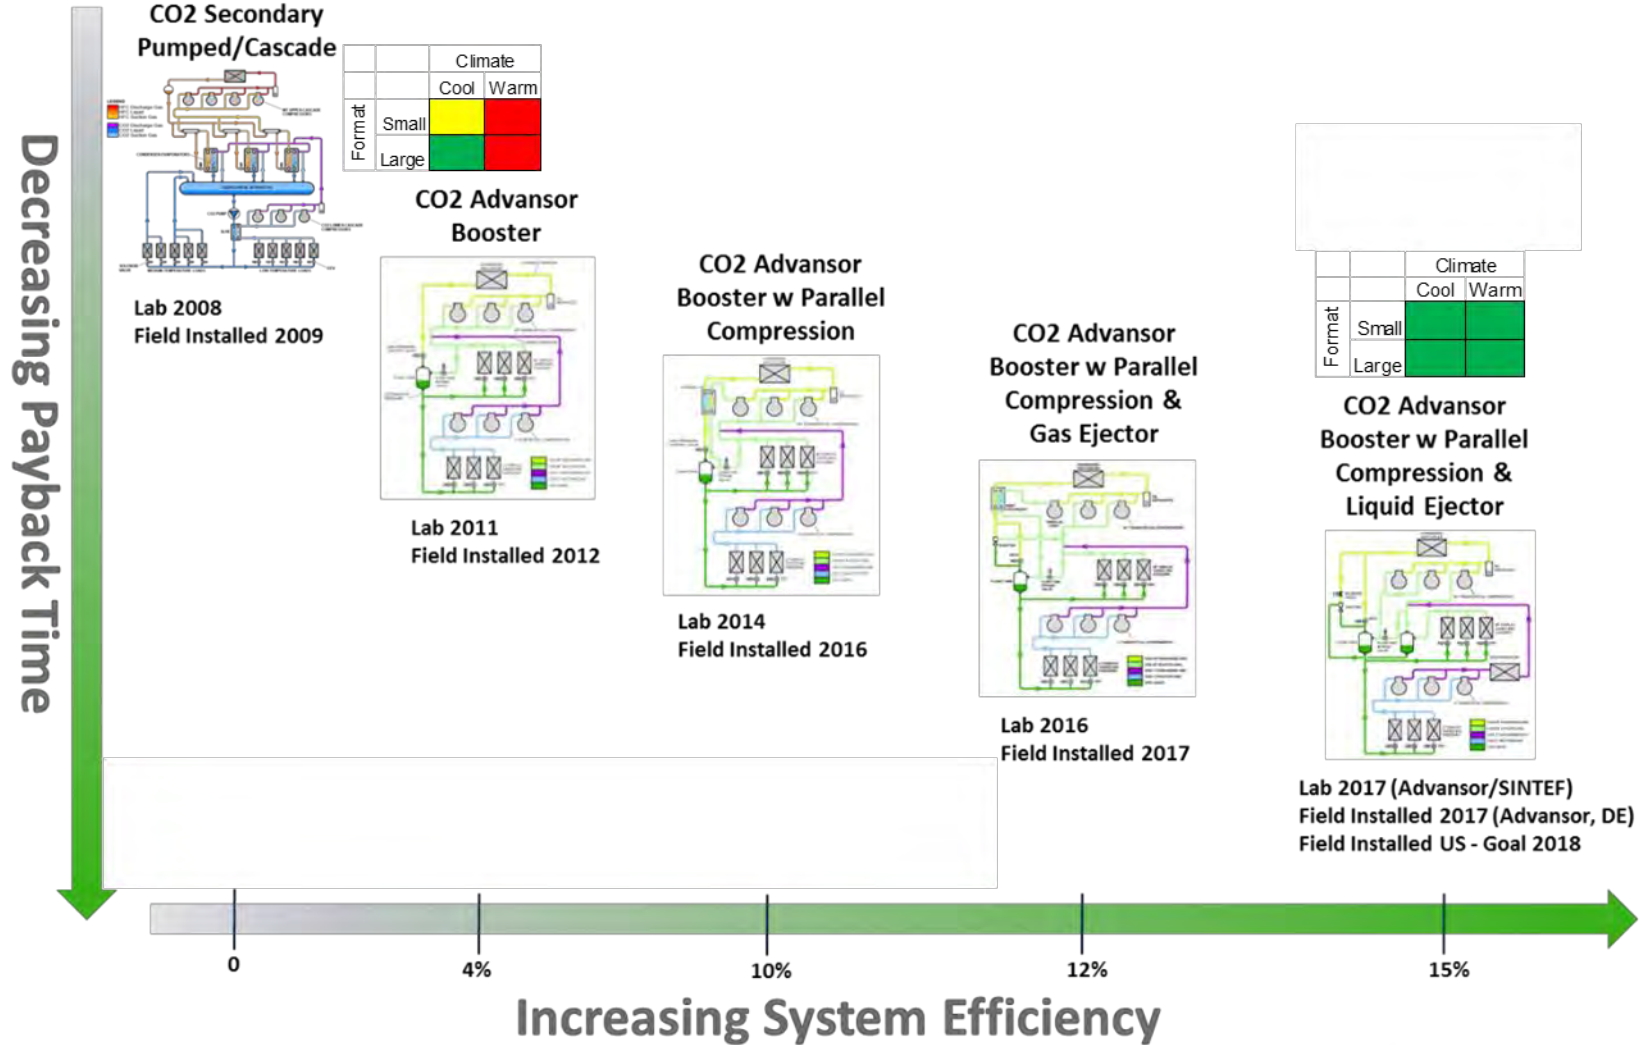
Decreasing Payback Time

CO2 Secondary Pumped/Cascade

| | | Climate | |
|---|---|---|---|
| | | Cool | Warm |
| Format | Small | | |
| | Large | | |

Lab 2008
Field Installed 2009

CO2 Advansor Booster

Lab 2011
Field Installed 2012

CO2 Advansor Booster w Parallel Compression

Lab 2014
Field Installed 2016

CO2 Advansor Booster w Parallel Compression & Gas Ejector

Lab 2016
Field Installed 2017

| | | Climate | |
|---|---|---|---|
| | | Cool | Warm |
| Format | Small | | |
| | Large | | |

CO2 Advansor Booster w Parallel Compression & Liquid Ejector

Lab 2017 (Advansor/SINTEF)
Field Installed 2017 (Advansor, DE)
Field Installed US - Goal 2018

0
4%
10%
12%
15%

Increasing System Efficiency